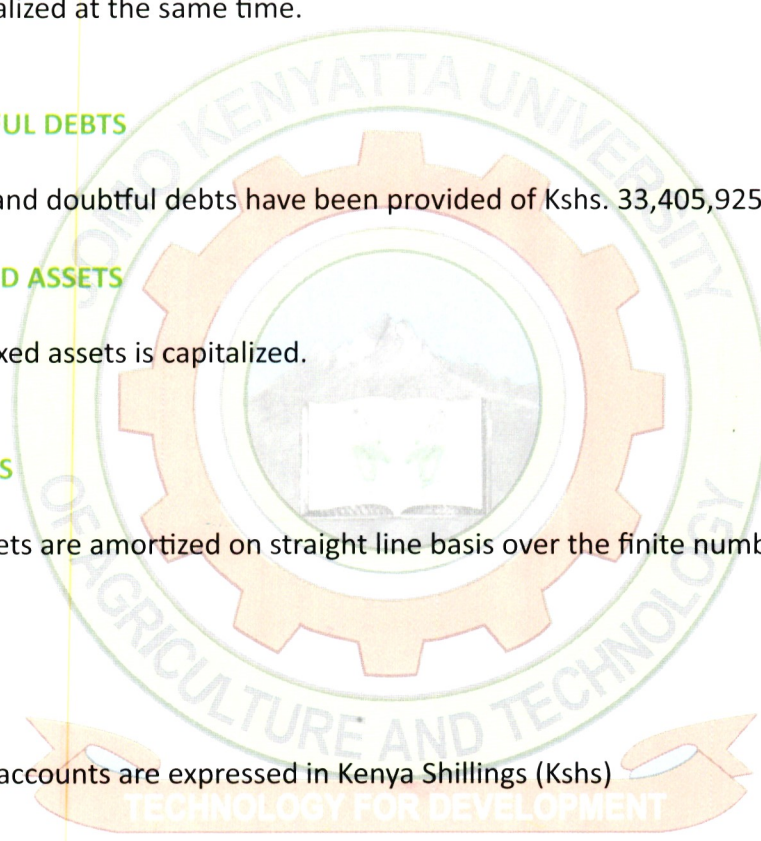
alized at the same time.

UL DEBTS

and doubtful debts have been provided of Kshs. 33,405,925

D ASSETS

xed assets is capitalized.

S

ets are amortized on straight line basis over the finite numb

accounts are expressed in Kenya Shillings (Kshs)

JOMO KENYATTA UNIVERSITY OF AGRICULTURE AND TECHNOLOGY

TECHNOLOGY FOR DEVELOPMENT